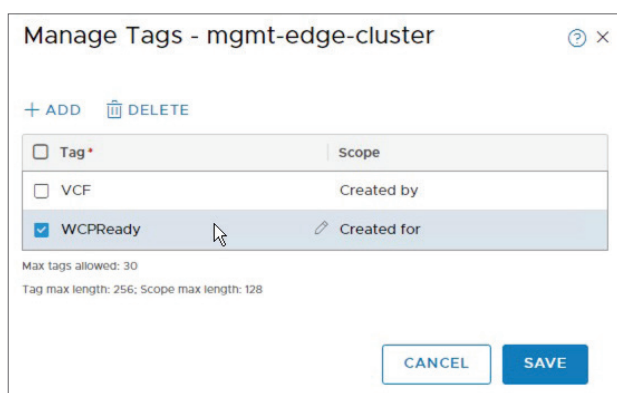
Manage Tags - mgmt-edge-cluster

+ ADD DELETE

| Tag* | Scope |
|---|---|
| VCF | Created by |
| WCPReady | Created for |

Max tags allowed: 30

Tag max length: 256; Scope max length: 128

CANCEL SAVE